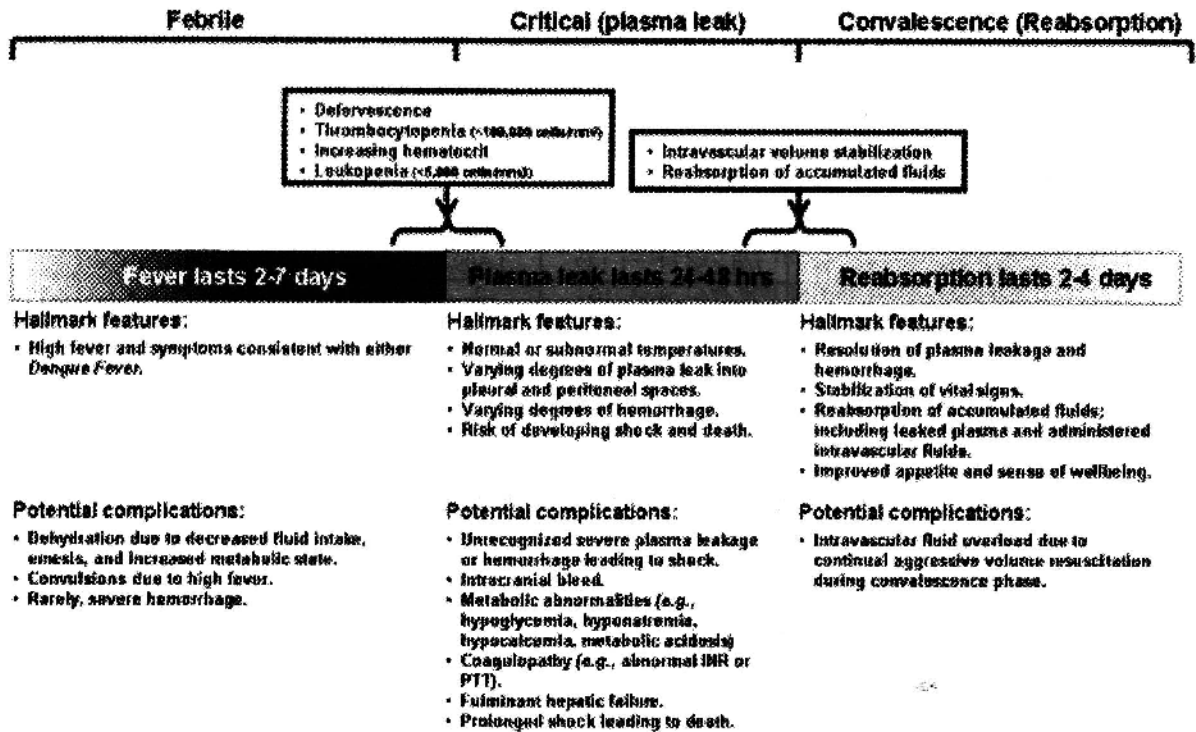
Febrile

Critical (plasma leak)

Convalescence (Reabsorption)

- Defervescence
- Thrombocytopenia (<100,000 cells/mm³)
- Increasing hematocrit
- Leukopenia (<5,000 cells/mm³)

- Intravascular volume stabilization
- Reabsorption of accumulated fluids

Fever lasts 2-7 days

Plasma leak lasts 24-48 hrs

Reabsorption lasts 2-4 days

Hallmark features:

- High fever and symptoms consistent with either *Dengue Fever.*

Potential complications:

- Dehydration due to decreased fluid intake, emesis, and increased metabolic state.
- Convulsions due to high fever.
- Rarely, severe hemorrhage.

Hallmark features:

- Normal or subnormal temperatures.
- Varying degrees of plasma leak into pleural and peritoneal spaces.
- Varying degrees of hemorrhage.
- Risk of developing shock and death.

Potential complications:

- Unrecognized severe plasma leakage or hemorrhage leading to shock.
- Intracranial bleed.
- Metabolic abnormalities *(e.g., hypoglycemia, hyponatremia, hypocalcemia, metabolic acidosis)*
- Coagulopathy *(e.g., abnormal INR or PTT).*
- Fulminant hepatic failure.
- Prolonged shock leading to death.

Hallmark features:

- Resolution of plasma leakage and hemorrhage.
- Stabilization of vital signs.
- Reabsorption of accumulated fluids; including leaked plasma and administered intravascular fluids.
- Improved appetite and sense of wellbeing.

Potential complications:

- Intravascular fluid overload due to continual aggressive volume resuscitation during convalescence phase.